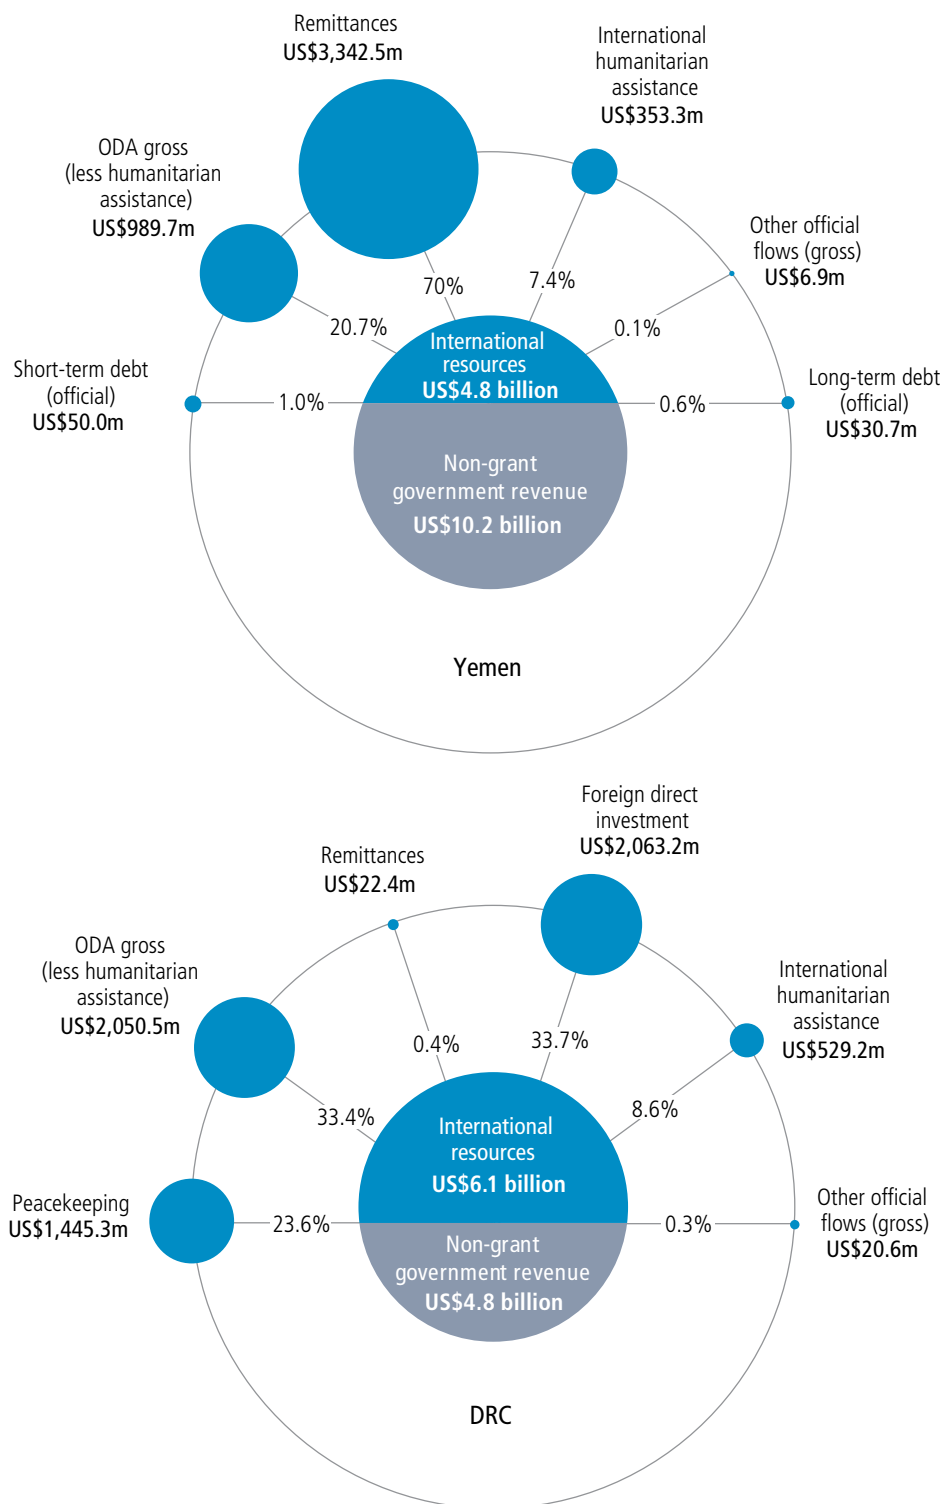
Remittances
US$3,342.5m

International humanitarian assistance
US$353.3m

ODA gross (less humanitarian assistance)
US$989.7m

Other official flows (gross)
US$6.9m

70%

7.4%

20.7%

0.1%

International resources
US$4.8 billion

Short-term debt (official)
US$50.0m

1.0%

0.6%

Long-term debt (official)
US$30.7m

Non-grant government revenue
US$10.2 billion

Yemen

Foreign direct investment
US$2,063.2m

Remittances
US$22.4m

ODA gross (less humanitarian assistance)
US$2,050.5m

International humanitarian assistance
US$529.2m

0.4%

33.7%

8.6%

33.4%

International resources
US$6.1 billion

Peacekeeping
US$1,445.3m

23.6%

0.3%

Other official flows (gross)
US$20.6m

Non-grant government revenue
US$4.8 billion

DRC